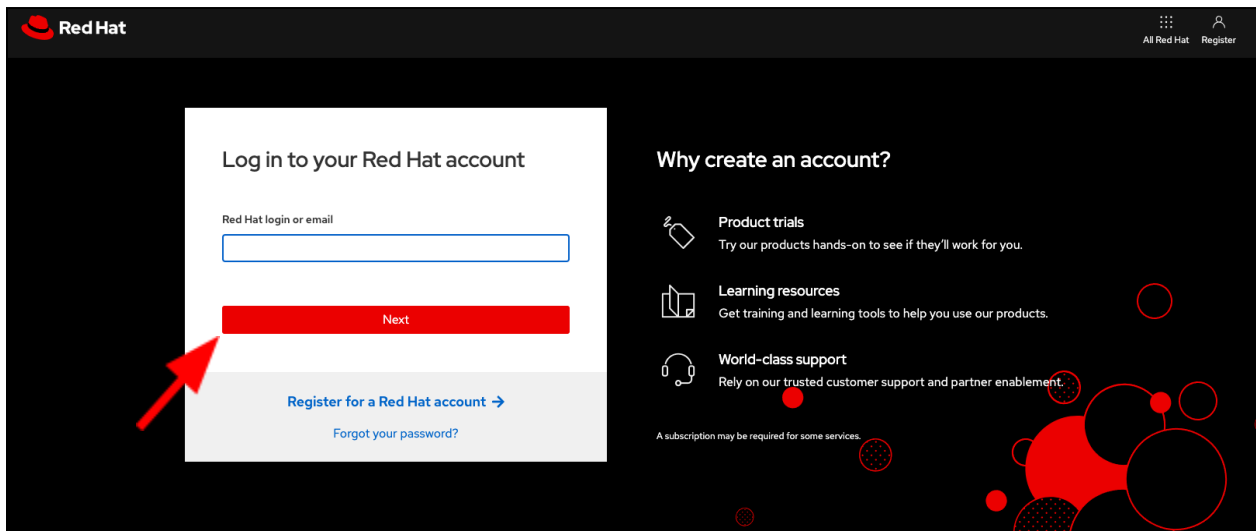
Red Hat

All Red Hat Register

Log in to your Red Hat account

Red Hat login or email

Next

Register for a Red Hat account →

Forgot your password?

Why create an account?

Product trials
Try our products hands-on to see if they'll work for you.

Learning resources
Get training and learning tools to help you use our products.

World-class support
Rely on our trusted customer support and partner enablement.

A subscription may be required for some services.